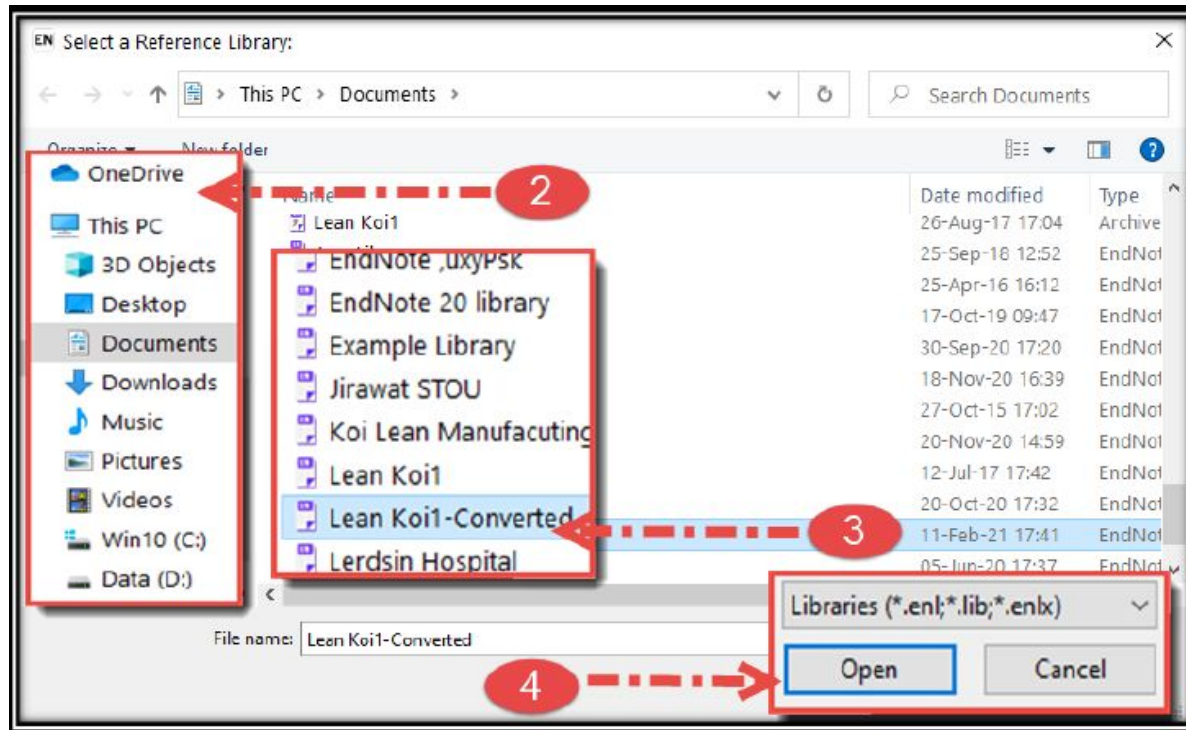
EN Select a Reference Library:

This PC > Documents >

Search Documents

Organize ▾ New folder

OneDrive

This PC

3D Objects

Desktop

Documents

Downloads

Music

Pictures

Videos

Win10 (C:)

Data (D:)

2

Name

Lean Koi1

EndNote ,uxyPsk

EndNote 20 library

Example Library

Jirawat STOU

Koi Lean Manufacuting

Lean Koi1

Lean Koi1-Converted

Lerdsin Hospital

3

| Date modified | Type |
|---|---|
| 26-Aug-17 17:04 | Archive |
| 25-Sep-18 12:52 | EndNot |
| 25-Apr-16 16:12 | EndNot |
| 17-Oct-19 09:47 | EndNot |
| 30-Sep-20 17:20 | EndNot |
| 18-Nov-20 16:39 | EndNot |
| 27-Oct-15 17:02 | EndNot |
| 20-Nov-20 14:59 | EndNot |
| 12-Jul-17 17:42 | EndNot |
| 20-Oct-20 17:32 | EndNot |
| 11-Feb-21 17:41 | EndNot |
| 05-Jun-20 17:37 | EndNot |

File name: Lean Koi1-Converted

Libraries (*.enl;*.lib;*.enlx)

4

Open

Cancel